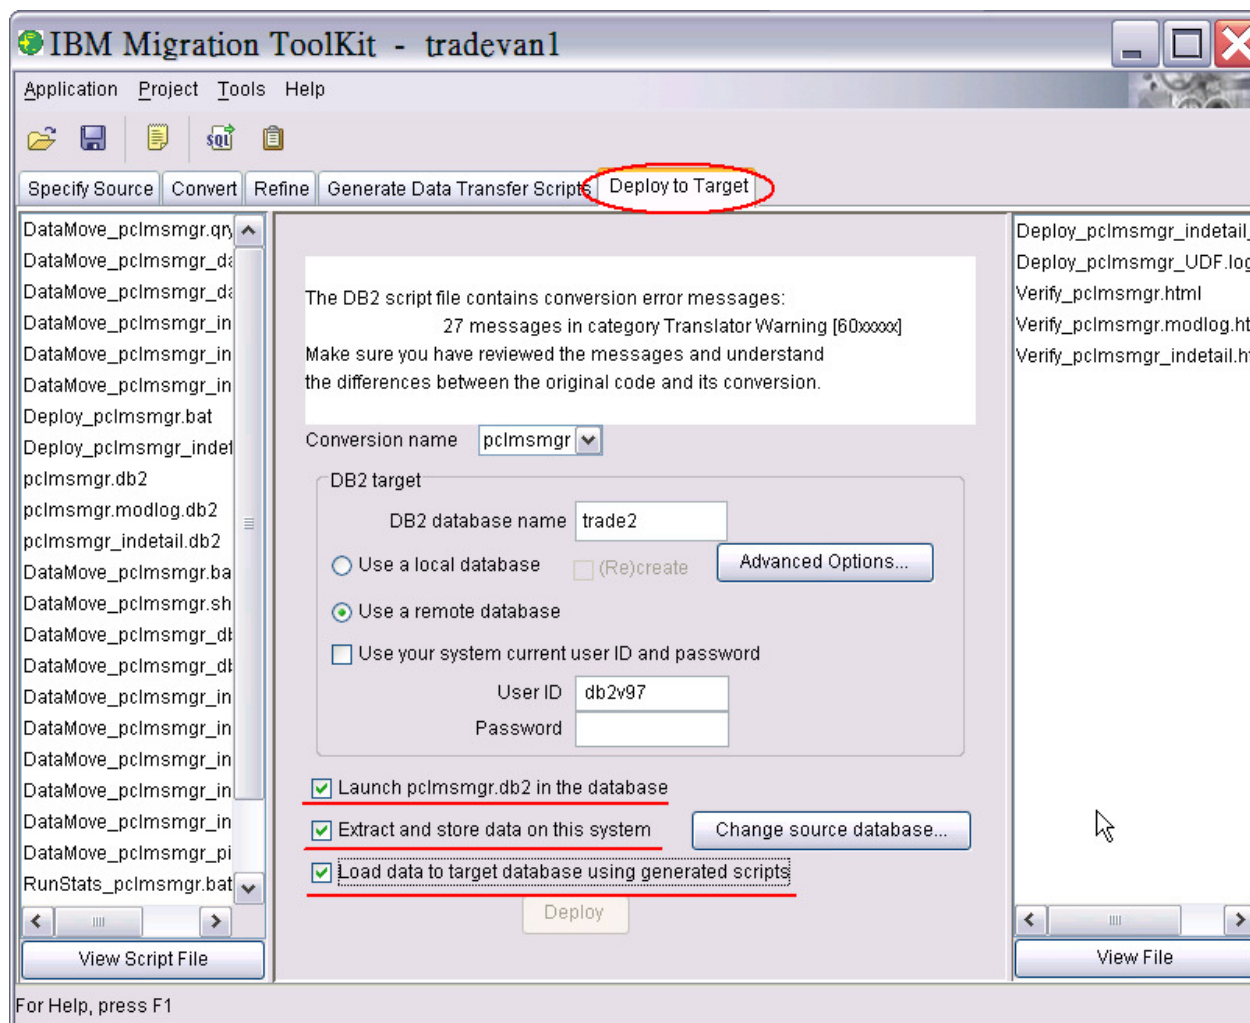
IBM Migration ToolKit - tradevan1

Application Project Tools Help

Specify Source | Convert | Refine | Generate Data Transfer Scripts | Deploy to Target

DataMove_pclmsmgr.qry
DataMove_pclmsmgr_da
DataMove_pclmsmgr_da
DataMove_pclmsmgr_in
DataMove_pclmsmgr_in
DataMove_pclmsmgr_in
Deploy_pclmsmgr.bat
Deploy_pclmsmgr_indet
pclmsmgr.db2
pclmsmgr.modlog.db2
pclmsmgr_indetail.db2
DataMove_pclmsmgr.ba
DataMove_pclmsmgr.sh
DataMove_pclmsmgr_dl
DataMove_pclmsmgr_dl
DataMove_pclmsmgr_in
DataMove_pclmsmgr_in
DataMove_pclmsmgr_in
DataMove_pclmsmgr_in
DataMove_pclmsmgr_in
DataMove_pclmsmgr_pi
RunStats_pclmsmgr.bat

View Script File

The DB2 script file contains conversion error messages:
27 messages in category Translator Warning [60xxxxx]
Make sure you have reviewed the messages and understand the differences between the original code and its conversion.

Conversion name pclmsmgr

DB2 target
DB2 database name trade2
Use a local database
(Re)create
Advanced Options...
Use a remote database
Use your system current user ID and password
User ID db2v97
Password

Launch pclmsmgr.db2 in the database
Extract and store data on this system
Change source database...
Load data to target database using generated scripts
Deploy

Deploy_pclmsmgr_indetail
Deploy_pclmsmgr_UDF.log
Verify_pclmsmgr.html
Verify_pclmsmgr.modlog.ht
Verify_pclmsmgr_indetail.h

View File

For Help, press F1